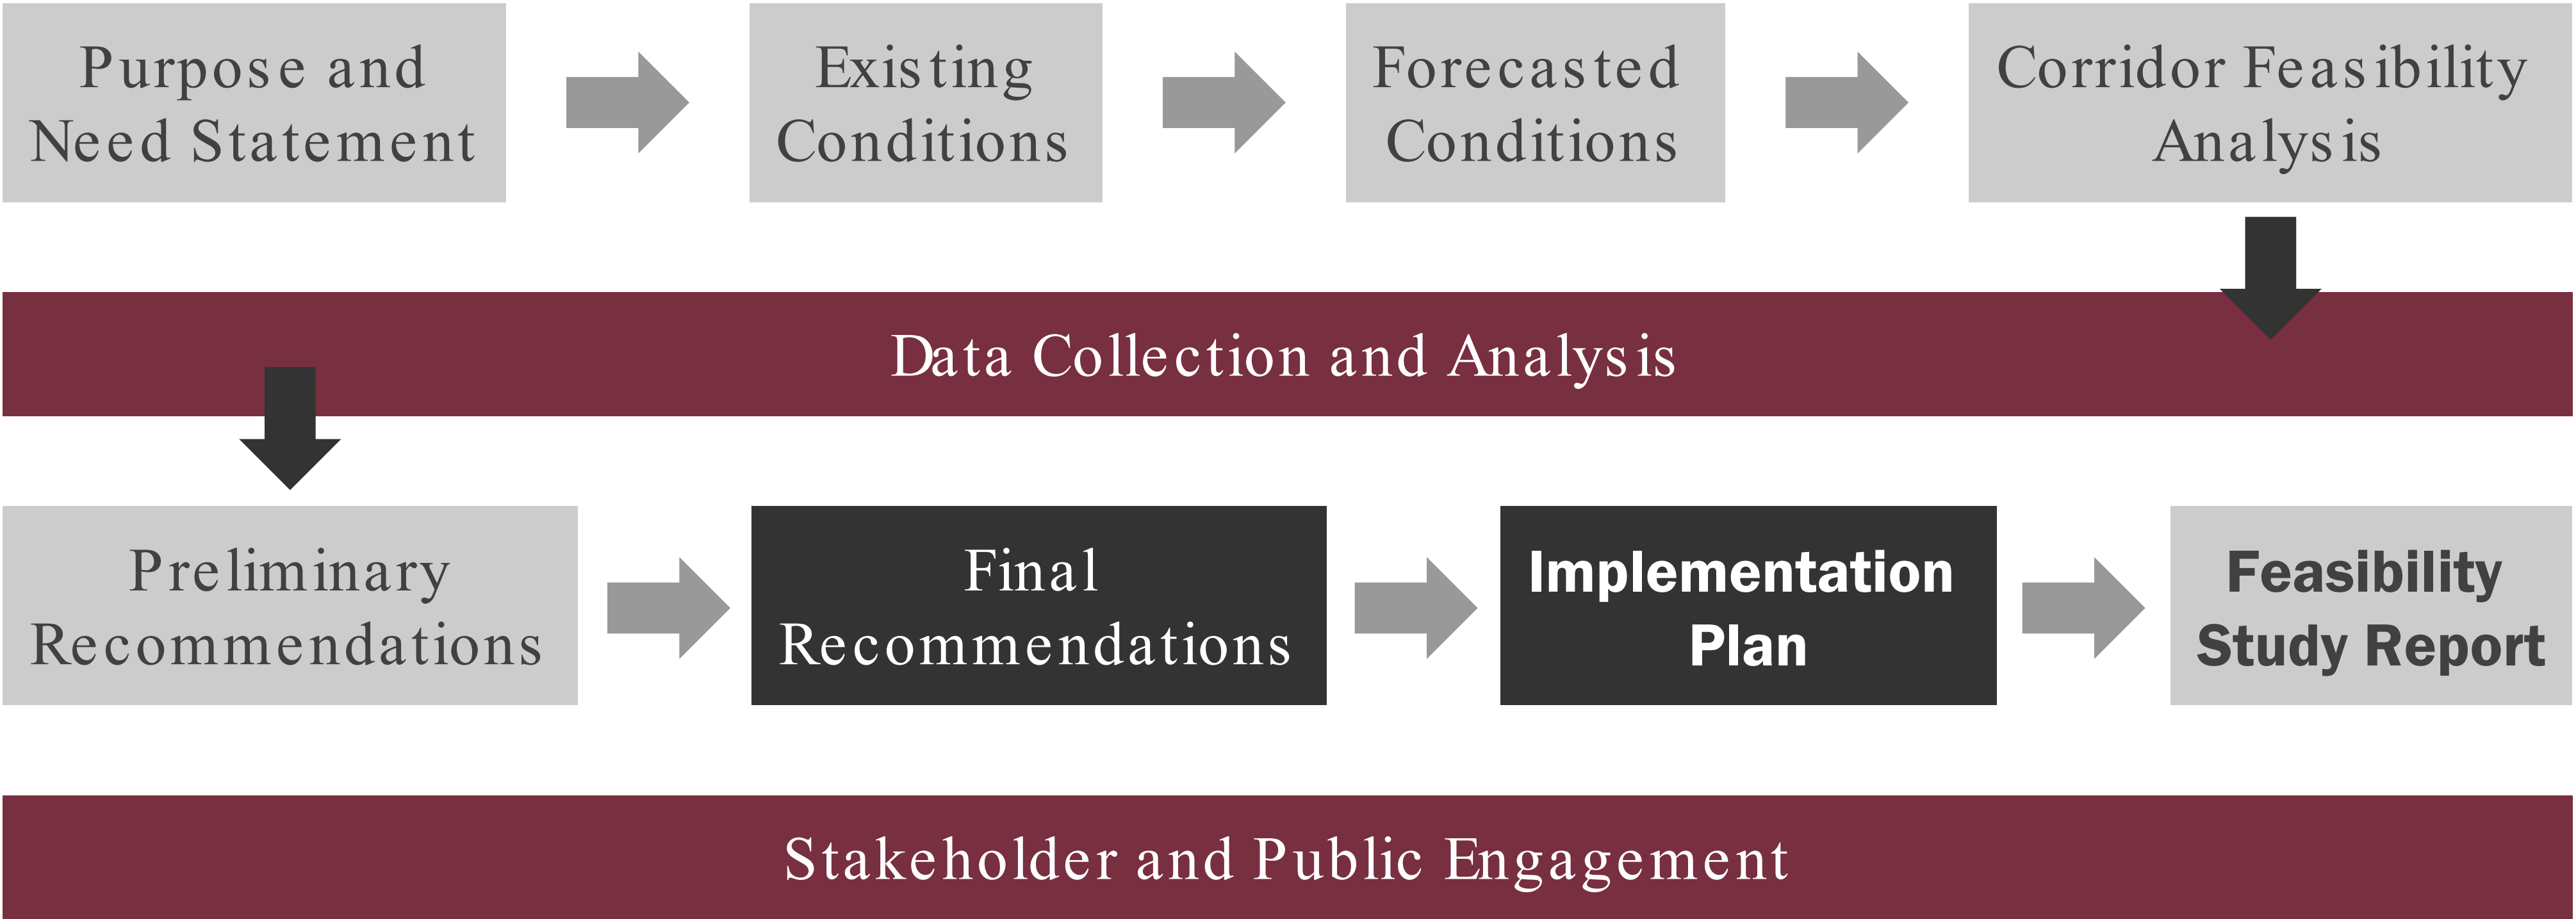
Purpose and Need Statement

Existing Conditions

Forecasted Conditions

Corridor Feasibility Analysis

Data Collection and Analysis

Preliminary Recommendations

Final Recommendations

Implementation Plan

Feasibility Study Report

Stakeholder and Public Engagement